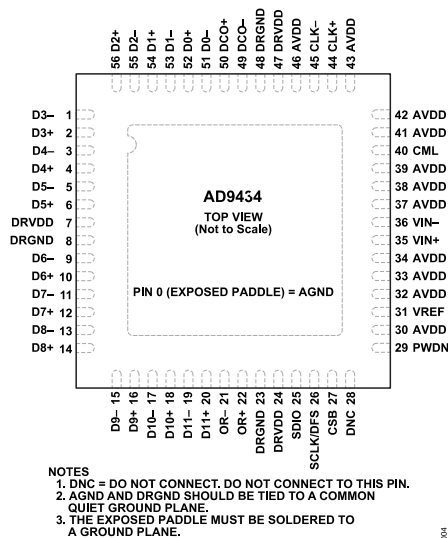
56 D2+
55 D2–
54 D1+
53 D1–
52 D0+
51 D0–
50 DCO+
49 DCO–
48 DRGND
47 DRVDD
46 AVDD
45 CLK–
44 CLK+
43 AVDD

D3– 1
D3+ 2
D4– 3
D4+ 4
D5– 5
D5+ 6
DRVDD 7
DRGND 8
D6– 9
D6+ 10
D7– 11
D7+ 12
D8– 13
D8+ 14

42 AVDD
41 AVDD
40 CML
39 AVDD
38 AVDD
37 AVDD
36 VIN–
35 VIN+
34 AVDD
33 AVDD
32 AVDD
31 VREF
30 AVDD
29 PWDN

AD9434
TOP VIEW
(Not to Scale)

PIN 0 (EXPOSED PADDLE) = AGND

D9– 15
D9+ 16
D10– 17
D10+ 18
D11– 19
D11+ 20
OR– 21
OR+ 22
DRGND 23
DRVDD 24
SDIO 25
SCLK/DFS 26
CSB 27
DNC 28

NOTES
1. DNC = DO NOT CONNECT. DO NOT CONNECT TO THIS PIN.
2. AGND AND DRGND SHOULD BE TIED TO A COMMON QUIET GROUND PLANE.
3. THE EXPOSED PADDLE MUST BE SOLDERED TO A GROUND PLANE.

004